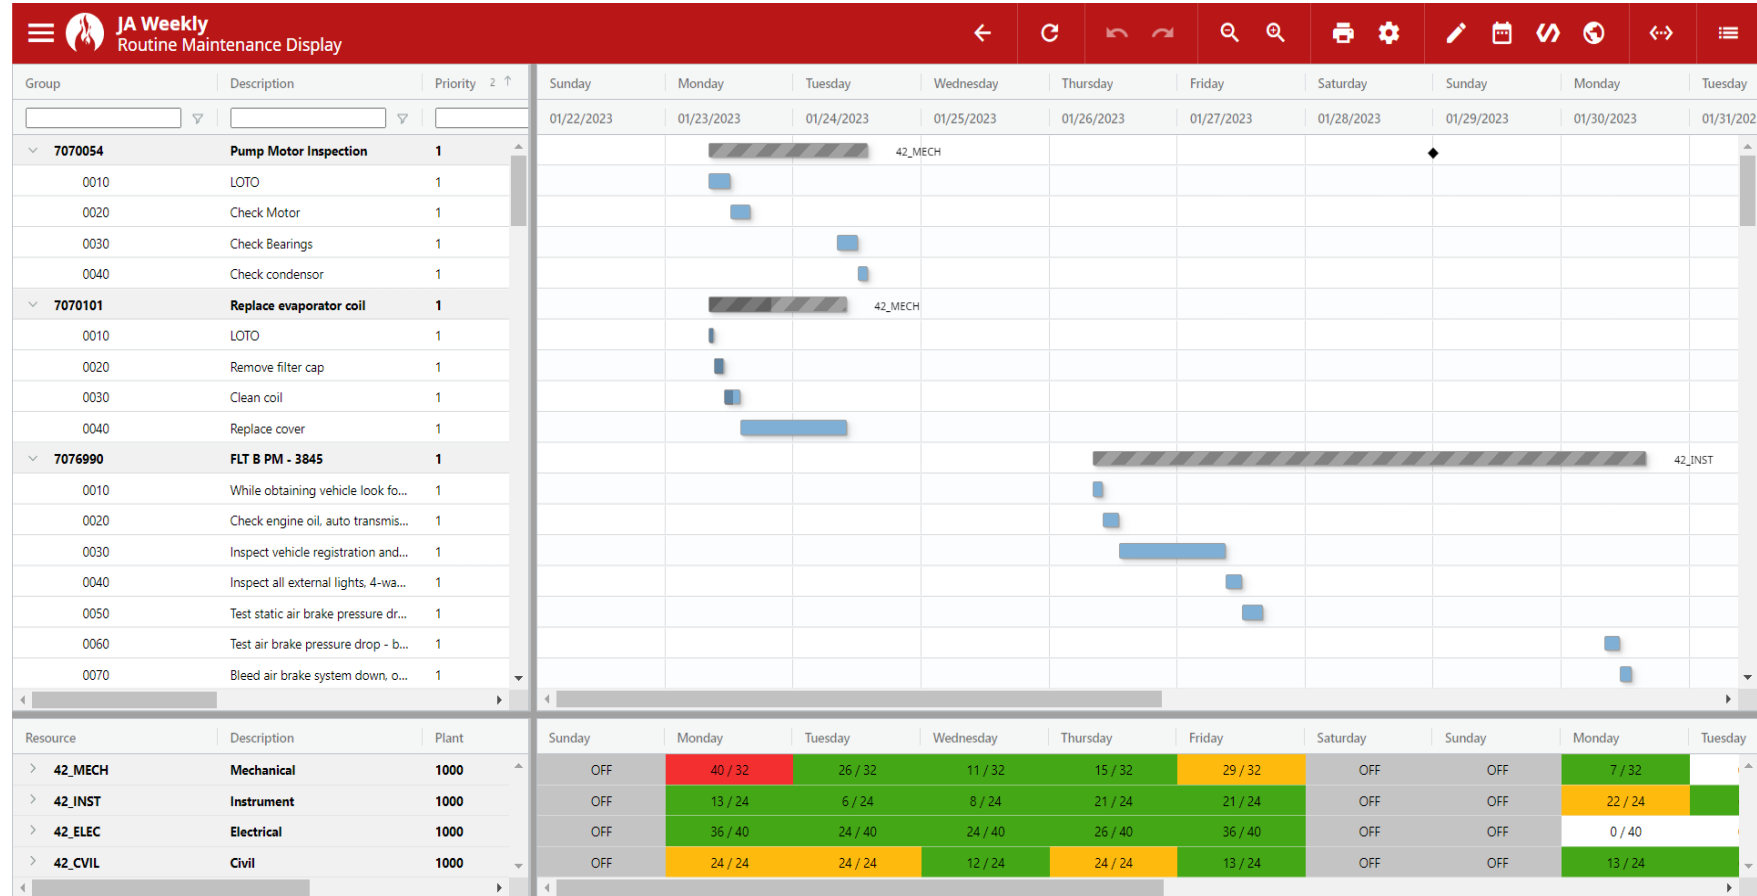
JA Weekly
Routine Maintenance Display

| Group | Description | Priority 2 ↑ |
|---|---|---|
| 7070054 | Pump Motor Inspection | 1 |
| 0010 | LOTO | 1 |
| 0020 | Check Motor | 1 |
| 0030 | Check Bearings | 1 |
| 0040 | Check condensor | 1 |
| 7070101 | Replace evaporator coil | 1 |
| 0010 | LOTO | 1 |
| 0020 | Remove filter cap | 1 |
| 0030 | Clean coil | 1 |
| 0040 | Replace cover | 1 |
| 7076990 | FLT B PM - 3845 | 1 |
| 0010 | While obtaining vehicle look fo... | 1 |
| 0020 | Check engine oil, auto transmis... | 1 |
| 0030 | Inspect vehicle registration and... | 1 |
| 0040 | Inspect all external lights, 4-wa... | 1 |
| 0050 | Test static air brake pressure dr... | 1 |
| 0060 | Test air brake pressure drop - b... | 1 |
| 0070 | Bleed air brake system down, o... | 1 |

Sunday 01/22/2023 | Monday 01/23/2023 | Tuesday 01/24/2023 | Wednesday 01/25/2023 | Thursday 01/26/2023 | Friday 01/27/2023 | Saturday 01/28/2023 | Sunday 01/29/2023 | Monday 01/30/2023 | Tuesday 01/31/202

42_MECH
42_MECH
42_INST

| Resource | Description | Plant | Sunday | Monday | Tuesday | Wednesday | Thursday | Friday | Saturday | Sunday | Monday | Tuesday |
|---|---|---|---|---|---|---|---|---|---|---|---|---|
| 42_MECH | Mechanical | 1000 | OFF | 40 / 32 | 26 / 32 | 11 / 32 | 15 / 32 | 29 / 32 | OFF | OFF | 7 / 32 | |
| 42_INST | Instrument | 1000 | OFF | 13 / 24 | 6 / 24 | 8 / 24 | 21 / 24 | 21 / 24 | OFF | OFF | 22 / 24 | |
| 42_ELEC | Electrical | 1000 | OFF | 36 / 40 | 24 / 40 | 24 / 40 | 26 / 40 | 36 / 40 | OFF | OFF | 0 / 40 | |
| 42_CVIL | Civil | 1000 | OFF | 24 / 24 | 24 / 24 | 12 / 24 | 24 / 24 | 13 / 24 | OFF | OFF | 13 / 24 | |